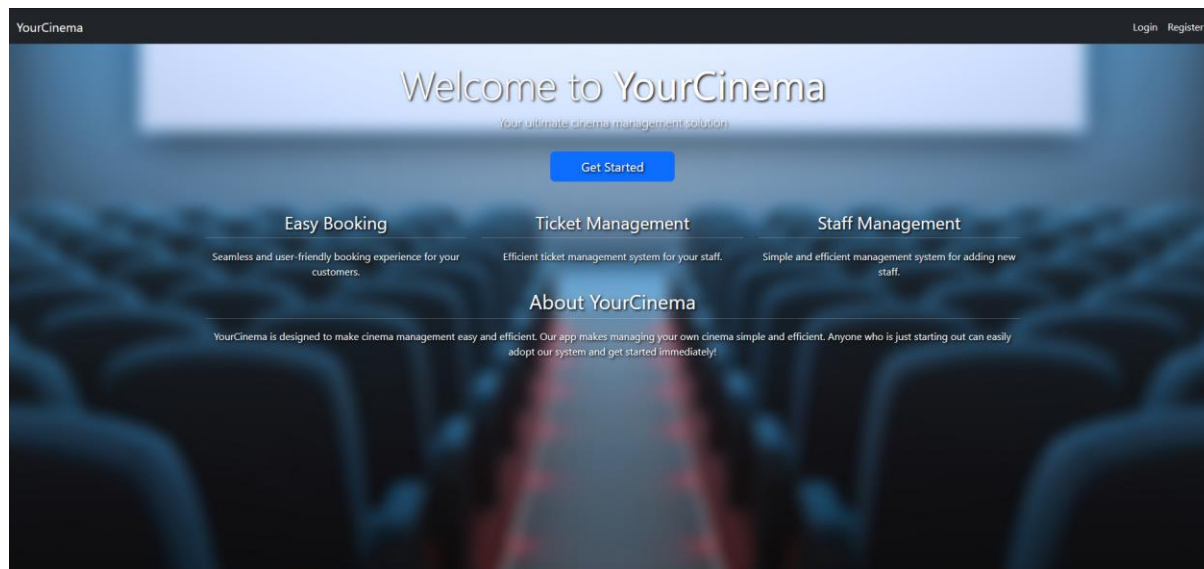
YourCinema

Login Register

Welcome to YourCinema

Your ultimate cinema management solution

Get Started

Easy Booking

Seamless and user-friendly booking experience for your customers.

Ticket Management

Efficient ticket management system for your staff.

Staff Management

Simple and efficient management system for adding new staff.

About YourCinema

YourCinema is designed to make cinema management easy and efficient. Our app makes managing your own cinema simple and efficient. Anyone who is just starting out can easily adopt our system and get started immediately!